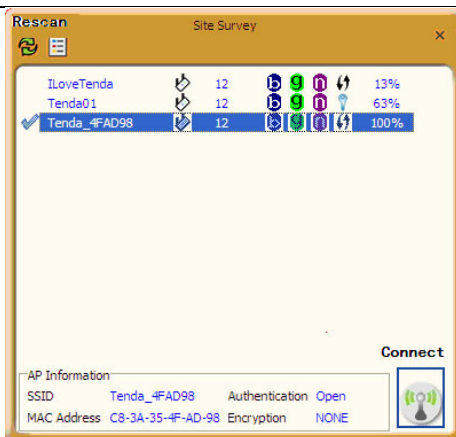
Rescan

Site Survey

×

| | | | | | | | |
|---|---|---|---|---|---|---|---|
| ILoveTenda | 12 | b | g | n | 13% |
| Tenda01 | 12 | b | g | n | 63% |
| Tenda_4FAD98 | 12 | b | g | n | 100% |

Connect

AP Information

SSID Tenda_4FAD98 Authentication Open

MAC Address C8-3A-35-4F-AD-98 Encryption NONE